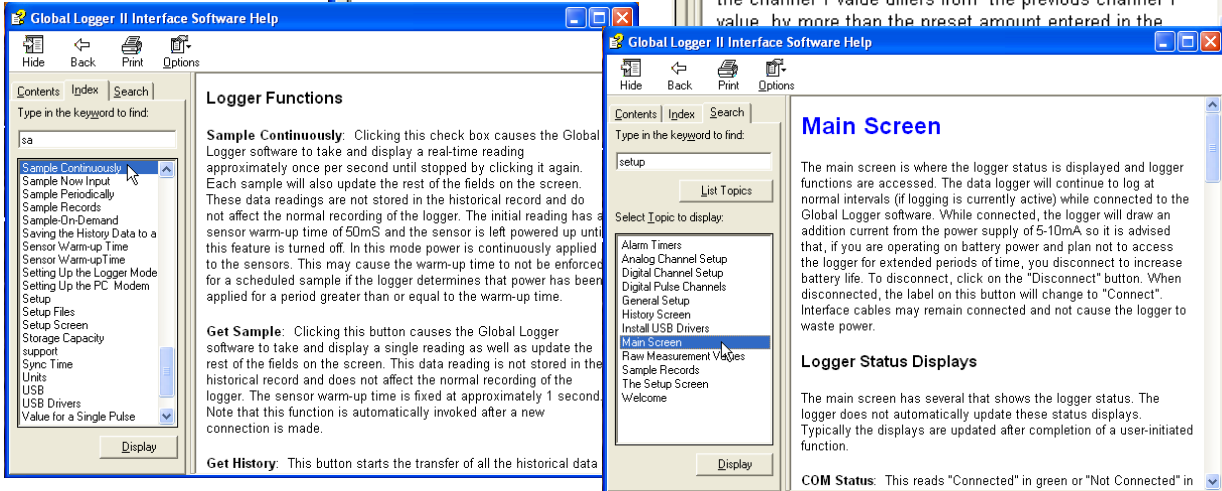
the channel 1 value differs from the previous channel 1 value by more than the preset amount entered in the

Global Logger II Interface Software Help

Hide Back Print Options

Contents Index Search

Type in the keyword to find:

sa

Sample Continuously
Sample Now Input
Sample Periodically
Sample Records
Sample-On-Demand
Saving the History Data to a
Sensor Warm-up Time
Sensor Warm-upTime
Setting Up the Logger Mode
Setting Up the PC Modem
Setup
Setup Files
Setup Screen
Storage Capacity
support
Sync Time
Units
USB
USB Drivers
Value for a Single Pulse

Display

Logger Functions

Sample Continuously: Clicking this check box causes the Global Logger software to take and display a real-time reading approximately once per second until stopped by clicking it again. Each sample will also update the rest of the fields on the screen. These data readings are not stored in the historical record and do not affect the normal recording of the logger. The initial reading has a sensor warm-up time of 50mS and the sensor is left powered up until this feature is turned off. In this mode power is continuously applied to the sensors. This may cause the warm-up time to not be enforced for a scheduled sample if the logger determines that power has been applied for a period greater than or equal to the warm-up time.

Get Sample: Clicking this button causes the Global Logger software to take and display a single reading as well as update the rest of the fields on the screen. This data reading is not stored in the historical record and does not affect the normal recording of the logger. The sensor warm-up time is fixed at approximately 1 second. Note that this function is automatically invoked after a new connection is made.

Get History: This button starts the transfer of all the historical data

Global Logger II Interface Software Help

Hide Back Print Options

Contents Index Search

Type in the keyword to find:

setup

List Topics

Select Topic to display:

Alarm Timers
Analog Channel Setup
Digital Channel Setup
Digital Pulse Channels
General Setup
History Screen
Install USB Drivers
Main Screen
Raw Measurement Values
Sample Records
The Setup Screen
Welcome

Display

Main Screen

The main screen is where the logger status is displayed and logger functions are accessed. The data logger will continue to log at normal intervals (if logging is currently active) while connected to the Global Logger software. While connected, the logger will draw an addition current from the power supply of 5-10mA so it is advised that, if you are operating on battery power and plan not to access the logger for extended periods of time, you disconnect to increase battery life. To disconnect, click on the "Disconnect" button. When disconnected, the label on this button will change to "Connect". Interface cables may remain connected and not cause the logger to waste power.

Logger Status Displays

The main screen has several that shows the logger status. The logger does not automatically update these status displays. Typically the displays are updated after completion of a user-initiated function.

COM Status: This reads "Connected" in green or "Not Connected" in